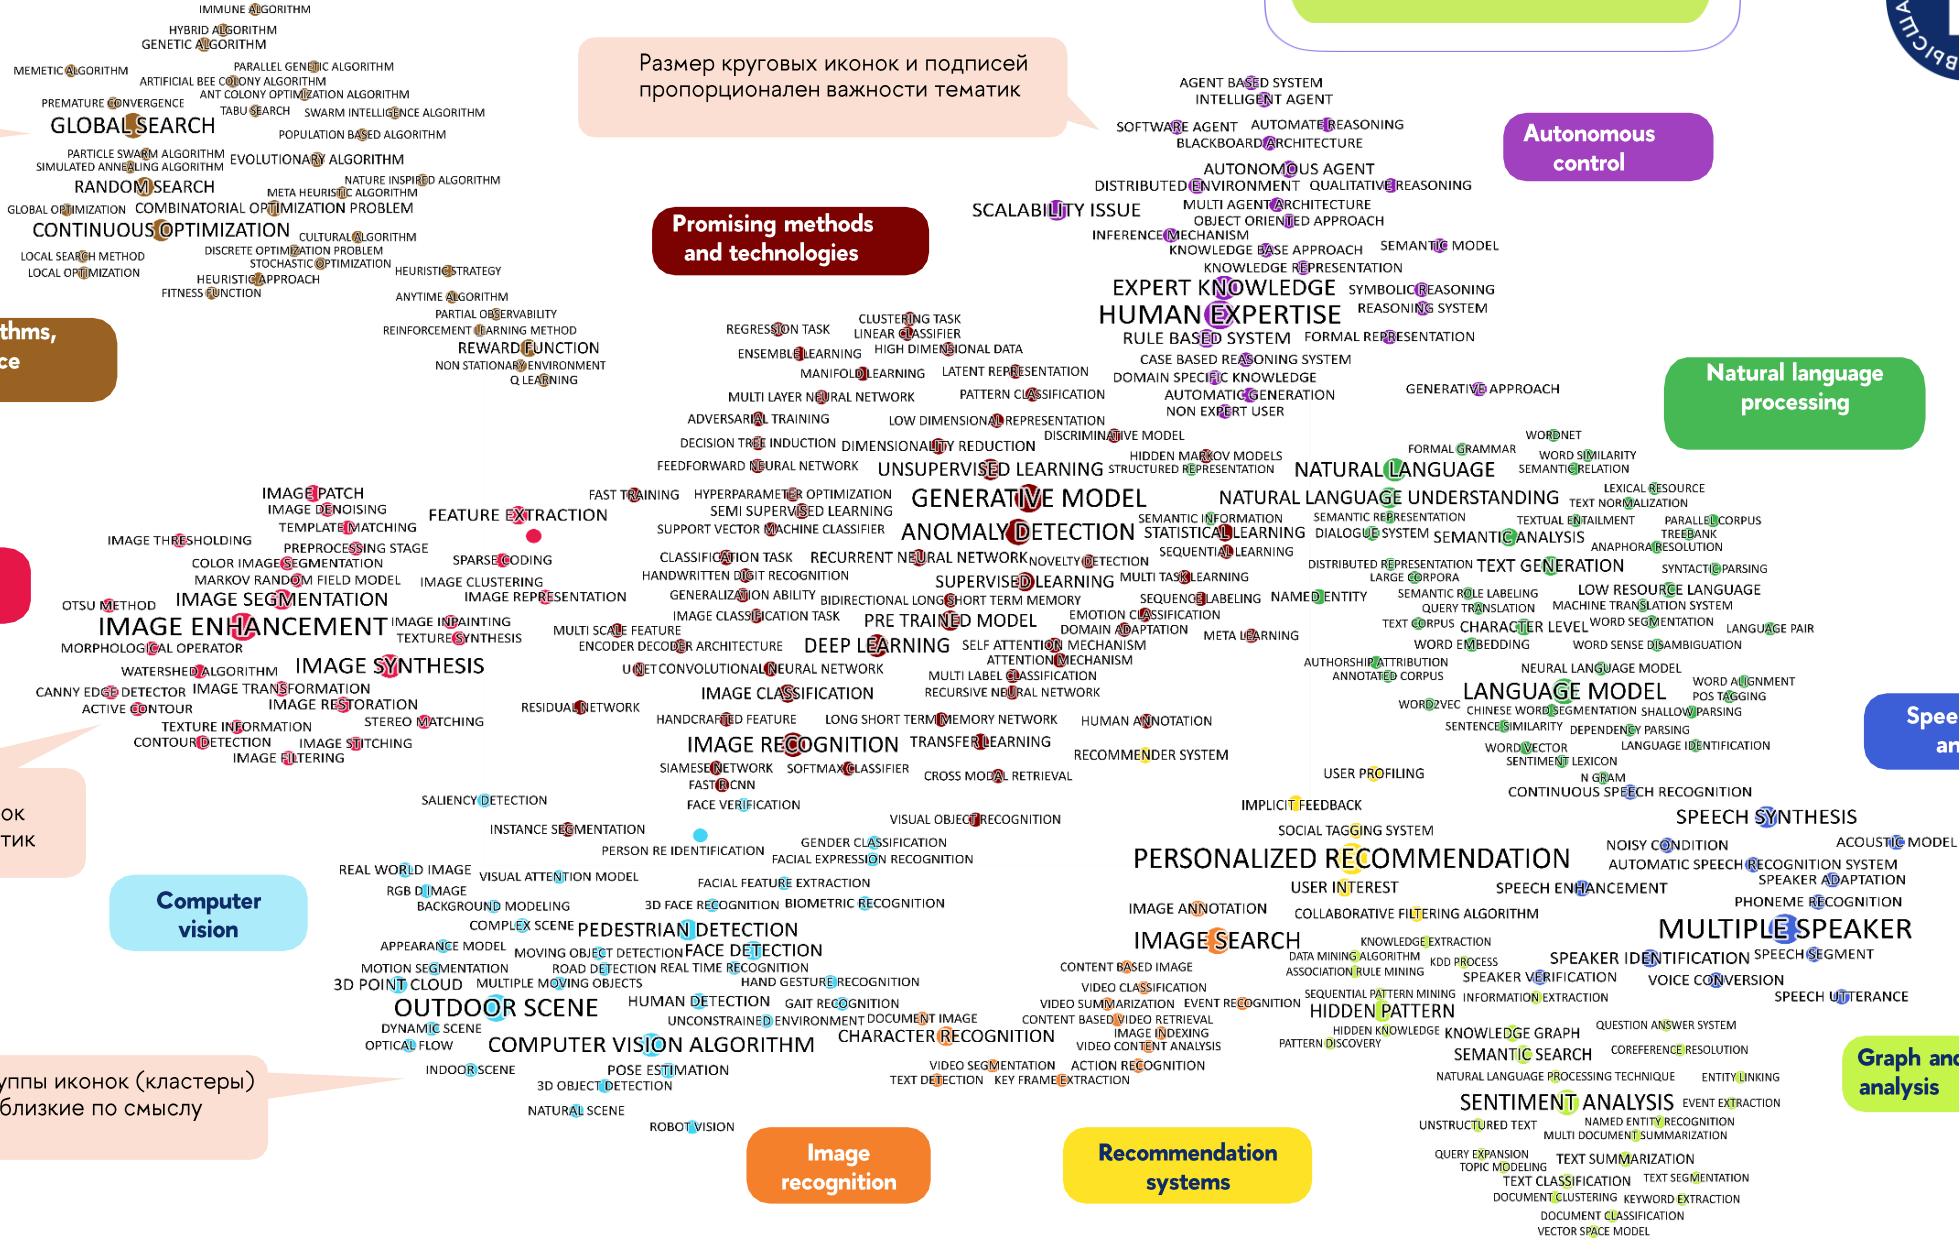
Размер круговых иконок и подписей пропорционален важности тематик

Promising methods and technologies

Autonomous control

Natural language processing

Computer vision

Image recognition

Recommendation systems

Graph and analysis

Spee ar

thms, ce

ок тик

уппы иконок (кластеры) близкие по смыслу

IMMUNE ALGORITHM
HYBRID ALGORITHM
GENETIC ALGORITHM
MEMETIC ALGORITHM
PARALLEL GENETIC ALGORITHM
ARTIFICIAL BEE COLONY ALGORITHM
ANT COLONY OPTIMIZATION ALGORITHM
PREMATURE CONVERGENCE
TABU SEARCH
SWARM INTELLIGENCE ALGORITHM
GLOBAL SEARCH
POPULATION BASED ALGORITHM
PARTICLE SWARM ALGORITHM
SIMULATED ANNEALING ALGORITHM
EVOLUTIONARY ALGORITHM
NATURE INSPIRED ALGORITHM
RANDOM SEARCH
META HEURISTIC ALGORITHM
GLOBAL OPTIMIZATION
COMBINATORIAL OPTIMIZATION PROBLEM
CONTINUOUS OPTIMIZATION
CULTURAL ALGORITHM
DISCRETE OPTIMIZATION PROBLEM
LOCAL SEARCH METHOD
STOCHASTIC OPTIMIZATION
LOCAL OPTIMIZATION
HEURISTIC STRATEGY
HEURISTIC APPROACH
FITNESS FUNCTION
ANYTIME ALGORITHM
PARTIAL OBSERVABILITY
REINFORCEMENT LEARNING METHOD
REWARD FUNCTION
NON STATIONARY ENVIRONMENT
Q LEARNING

AGENT BASED SYSTEM
INTELLIGENT AGENT
SOFTWARE AGENT
AUTOMATED REASONING
BLACKBOARD ARCHITECTURE
AUTONOMOUS AGENT
DISTRIBUTED ENVIRONMENT
QUALITATIVE REASONING
SCALABILITY ISSUE
MULTI AGENT ARCHITECTURE
OBJECT ORIENTED APPROACH
INFERENCE MECHANISM
KNOWLEDGE BASE APPROACH
SEMANTIC MODEL
KNOWLEDGE REPRESENTATION
EXPERT KNOWLEDGE
SYMBOLIC REASONING
HUMAN EXPERTISE
REASONING SYSTEM
RULE BASED SYSTEM
FORMAL REPRESENTATION
CASE BASED REASONING SYSTEM
DOMAIN SPECIFIC KNOWLEDGE
AUTOMATIC GENERATION
NON EXPERT USER
GENERATIVE APPROACH

REGRESSION TASK
CLUSTERING TASK
LINEAR CLASSIFIER
ENSEMBLE LEARNING
HIGH DIMENSIONAL DATA
MANIFOLD LEARNING
LATENT REPRESENTATION
MULTI LAYER NEURAL NETWORK
PATTERN CLASSIFICATION
ADVERSARIAL TRAINING
LOW DIMENSIONAL REPRESENTATION
DISCRIMINATIVE MODEL
DECISION TREE INDUCTION
DIMENSIONALITY REDUCTION
HIDDEN MARKOV MODELS
FEEDFORWARD NEURAL NETWORK
UNSUPERVISED LEARNING
STRUCTURED REPRESENTATION
FAST TRAINING
HYPERPARAMETER OPTIMIZATION
GENERATIVE MODEL
SEMI SUPERVISED LEARNING
SUPPORT VECTOR MACHINE CLASSIFIER
ANOMALY DETECTION
SEMANTIC INFORMATION
STATISTICAL LEARNING
CLASSIFICATION TASK
RECURRENT NEURAL NETWORK
NOVELTY DETECTION
SEQUENTIAL LEARNING
HANDWRITTEN DIGIT RECOGNITION
SUPERVISED LEARNING
MULTI TASK LEARNING
GENERALIZATION ABILITY
BIDIRECTIONAL LONG SHORT TERM MEMORY
SEQUENCE LABELING
NAMED ENTITY
IMAGE CLASSIFICATION TASK
PRE TRAINED MODEL
EMOTION CLASSIFICATION
DOMAIN ADAPTATION
MULTI SCALE FEATURE
META LEARNING
ENCODER DECODER ARCHITECTURE
DEEP LEARNING
SELF ATTENTION MECHANISM
ATTENTION MECHANISM
U NET
CONVOLUTIONAL NEURAL NETWORK
MULTI LABEL CLASSIFICATION
IMAGE CLASSIFICATION
RECURSIVE NEURAL NETWORK
RESIDUAL NETWORK
HANDCRAFTED FEATURE
LONG SHORT TERM MEMORY NETWORK
HUMAN ANNOTATION
IMAGE RECOGNITION
TRANSFER LEARNING
RECOMMENDER SYSTEM
SIAMESE NETWORK
SOFTMAX CLASSIFIER
CROSS MODAL RETRIEVAL
FASTER CNN
FACE VERIFICATION
VISUAL OBJECT RECOGNITION

IMAGE PATCH
IMAGE DENOISING
FEATURE EXTRACTION
TEMPLATE MATCHING
IMAGE THRESHOLDING
PREPROCESSING STAGE
COLOR IMAGE SEGMENTATION
SPARSE CODING
MARKOV RANDOM FIELD MODEL
IMAGE CLUSTERING
OTSU METHOD
IMAGE SEGMENTATION
IMAGE REPRESENTATION
IMAGE ENHANCEMENT
IMAGE INPAINTING
TEXTURE SYNTHESIS
MORPHOLOGICAL OPERATOR
WATERSHED ALGORITHM
IMAGE SYNTHESIS
CANNY EDGE DETECTOR
IMAGE TRANSFORMATION
ACTIVE CONTOUR
IMAGE RESTORATION
TEXTURE INFORMATION
STEREO MATCHING
CONTOUR DETECTION
IMAGE STITCHING
IMAGE FILTERING

SALIENCY DETECTION
INSTANCE SEGMENTATION
PERSON RE IDENTIFICATION
GENDER CLASSIFICATION
FACIAL EXPRESSION RECOGNITION
REAL WORLD IMAGE
VISUAL ATTENTION MODEL
RGB D IMAGE
FACIAL FEATURE EXTRACTION
BACKGROUND MODELING
3D FACE RECOGNITION
BIOMETRIC RECOGNITION
COMPLEX SCENE
PEDESTRIAN DETECTION
APPEARANCE MODEL
MOVING OBJECT DETECTION
FACE DETECTION
MOTION SEGMENTATION
ROAD DETECTION
REAL TIME RECOGNITION
3D POINT CLOUD
MULTIPLE MOVING OBJECTS
HAND GESTURE RECOGNITION
OUTDOOR SCENE
HUMAN DETECTION
GAIT RECOGNITION
DYNAMIC SCENE
UNCONSTRAINED ENVIRONMENT
DOCUMENT IMAGE
OPTICAL FLOW
COMPUTER VISION ALGORITHM
CHARACTER RECOGNITION
INDOOR SCENE
POSE ESTIMATION
3D OBJECT DETECTION
NATURAL SCENE
ROBOT VISION
VIDEO SEGMENTATION
ACTION RECOGNITION
TEXT DETECTION
KEY FRAME EXTRACTION

IMAGE ANNOTATION
COLLABORATIVE FILTERING ALGORITHM
IMAGE SEARCH
KNOWLEDGE EXTRACTION
CONTENT BASED IMAGE
DATA MINING ALGORITHM
KDD PROCESS
ASSOCIATION RULE MINING
VIDEO CLASSIFICATION
VIDEO SUMMARIZATION
EVENT RECOGNITION
SEQUENTIAL PATTERN MINING
INFORMATION EXTRACTION
CONTENT BASED VIDEO RETRIEVAL
HIDDEN PATTERN
IMAGE INDEXING
HIDDEN KNOWLEDGE
VIDEO CONTENT ANALYSIS
PATTERN DISCOVERY
USER PROFILING
IMPLICIT FEEDBACK
SOCIAL TAGGING SYSTEM
PERSONALIZED RECOMMENDATION
USER INTEREST

FORMAL GRAMMAR
WORDNET
WORD SIMILARITY
SEMANTIC RELATION
NATURAL LANGUAGE
LEXICAL RESOURCE
NATURAL LANGUAGE UNDERSTANDING
TEXT NORMALIZATION
SEMANTIC REPRESENTATION
TEXTUAL ENTAILMENT
PARALLEL CORPUS
DIALOGUE SYSTEM
SEMANTIC ANALYSIS
TREEBANK
ANAPHORA RESOLUTION
DISTRIBUTED REPRESENTATION
TEXT GENERATION
SYNTACTIC PARSING
LARGE CORPORA
SEMANTIC ROLE LABELING
LOW RESOURCE LANGUAGE
QUERY TRANSLATION
MACHINE TRANSLATION SYSTEM
TEXT CORPUS
CHARACTER LEVEL
WORD SEGMENTATION
LANGUAGE PAIR
WORD EMBEDDING
WORD SENSE DISAMBIGUATION
AUTHORSHIP ATTRIBUTION
ANNOTATED CORPUS
NEURAL LANGUAGE MODEL
LANGUAGE MODEL
WORD ALIGNMENT
POS TAGGING
WORD2VEC
CHINESE WORD SEGMENTATION
SHALLOW PARSING
SENTENCE SIMILARITY
DEPENDENCY PARSING
WORD VECTOR
LANGUAGE IDENTIFICATION
SENTIMENT LEXICON
N GRAM
CONTINUOUS SPEECH RECOGNITION
SPEECH SYNTHESIS
NOISY CONDITION
ACOUSTIC MODEL
AUTOMATIC SPEECH RECOGNITION SYSTEM
SPEECH ENHANCEMENT
SPEAKER ADAPTATION
PHONEME RECOGNITION
MULTIPLE SPEAKER
SPEAKER IDENTIFICATION
SPEECH SEGMENT
SPEAKER VERIFICATION
VOICE CONVERSION
SPEECH UTTERANCE
QUESTION ANSWER SYSTEM
KNOWLEDGE GRAPH
SEMANTIC SEARCH
COREFERENCE RESOLUTION
NATURAL LANGUAGE PROCESSING TECHNIQUE
ENTITY LINKING
SENTIMENT ANALYSIS
EVENT EXTRACTION
UNSTRUCTURED TEXT
NAMED ENTITY RECOGNITION
MULTI DOCUMENT SUMMARIZATION
QUERY EXPANSION
TOPIC MODELING
TEXT SUMMARIZATION
TEXT CLASSIFICATION
TEXT SEGMENTATION
DOCUMENT CLUSTERING
KEYWORD EXTRACTION
DOCUMENT CLASSIFICATION
VECTOR SPACE MODEL